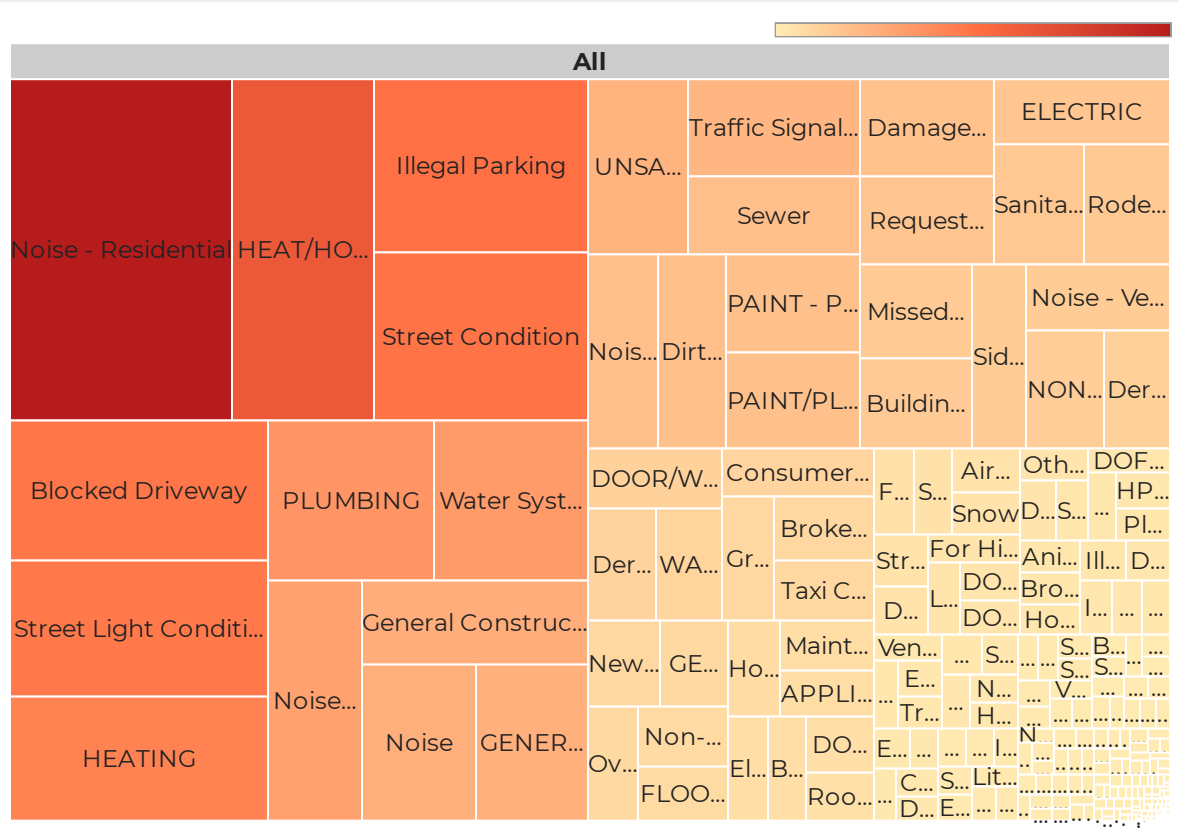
All

Noise - Residential
HEAT/HO...
Illegal Parking
Street Condition
UNSA...
Traffic Signal...
Sewer
Damage...
Request...
ELECTRIC
Sanita...
Rode...
Nois...
Dirt...
PAINT - P...
PAINT/PL...
Missed...
Buildin...
Sid...
Noise - Ve...
NON...
Der...
Blocked Driveway
PLUMBING
Water Syst...
Street Light Conditi...
Noise...
General Construc...
Noise
GENER...
HEATING
DOOR/W...
Consumer...
Der...
WA...
Gr...
Broke...
Taxi C...
New...
GE...
Ho...
Maint...
APPLI...
Ov...
Non-...
FLOO...
El...
B...
DO...
Roo...
F...
S...
Air...
Snow
Oth...
DOF...
D...
S...
HP...
Pl...
Str...
For Hi...
Ani...
Ill...
D...
D...
L...
DO...
DO...
Bro...
Ho...
I...
Ven...
S...
S...
B...
S...
S...
E...
N...
V...
Tr...
H...
N...
E...
I...
C...
S...
Lit...
D...
E...